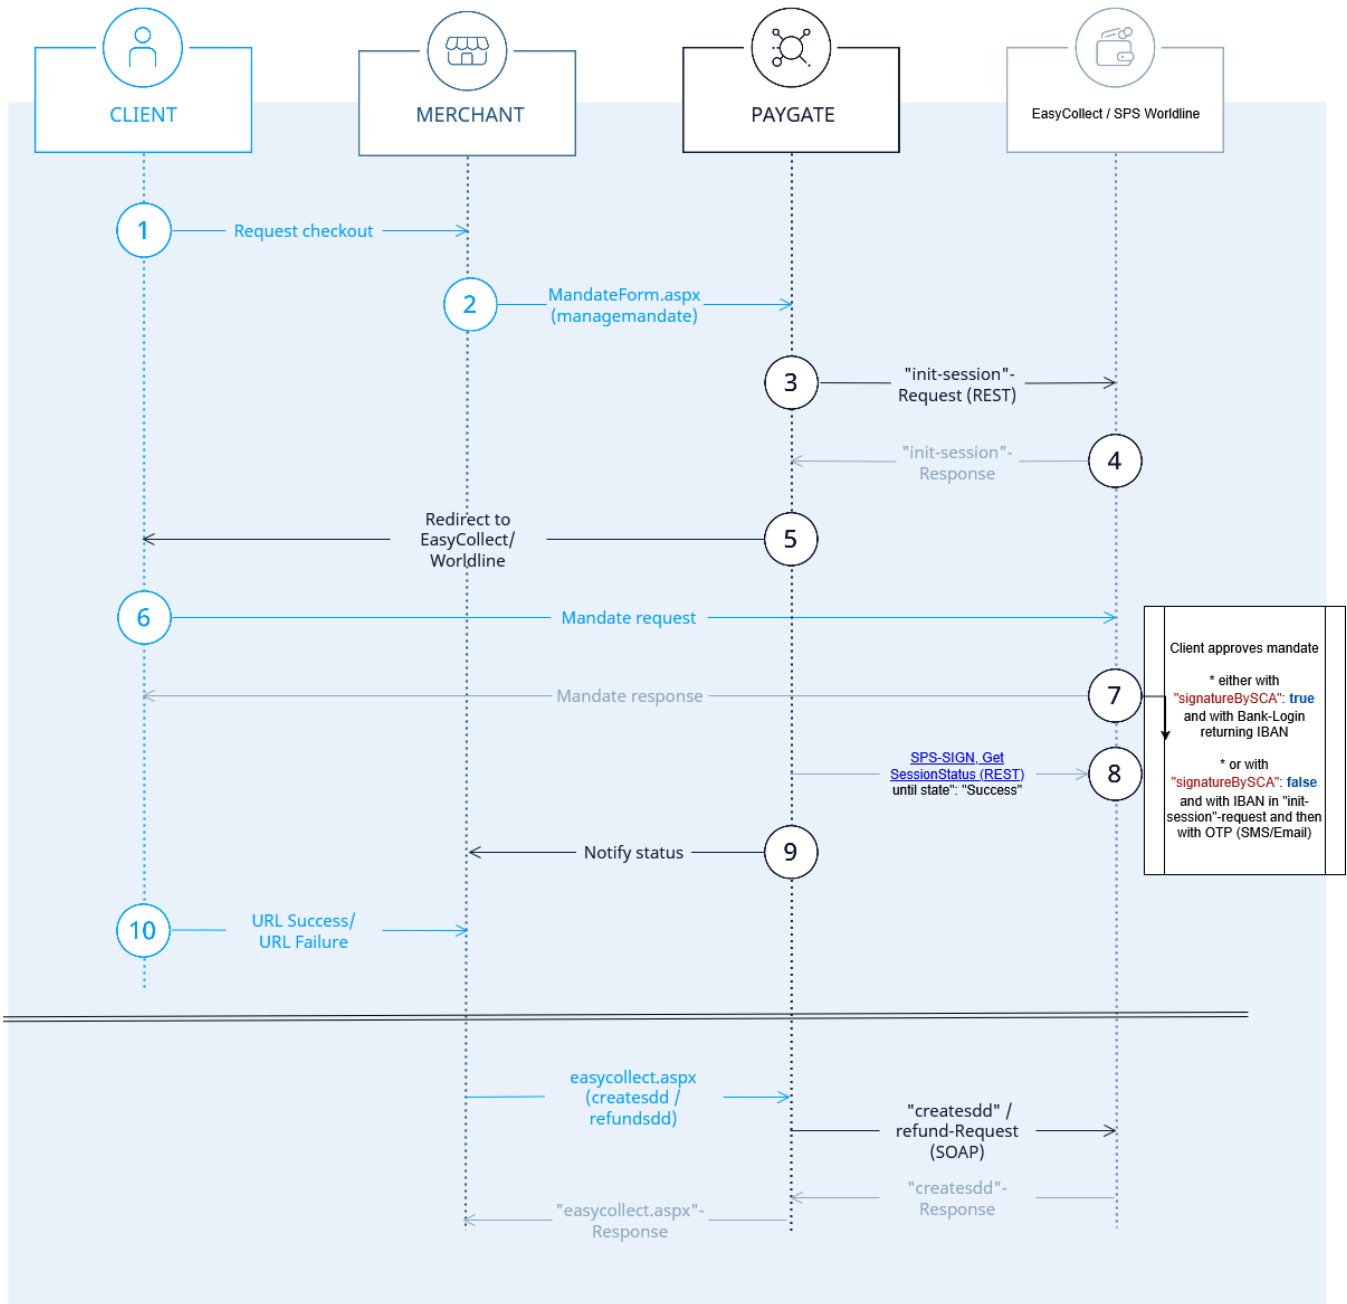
CLIENT

MERCHANT

PAYGATE

EasyCollect / SPS Worldline

1 Request checkout

2 MandateForm.aspx (managemandate)

3 "init-session"-Request (REST)

4 "init-session"-Response

5 Redirect to EasyCollect/ Worldline

6 Mandate request

7 Mandate response

Client approves mandate

* either with "signatureBySCA": true and with Bank-Login returning IBAN

* or with "signatureBySCA": false and with IBAN in "init-session"-request and then with OTP (SMS/Email)

8 SPS-SIGN, Get SessionStatus (REST) until state": "Success"

9 Notify status

10 URL Success/ URL Failure

easycollect.aspx (createsdd / refundsdd)

"createsdd" / refund-Request (SOAP)

"createsdd"-Response

"easycollect.aspx"-Response